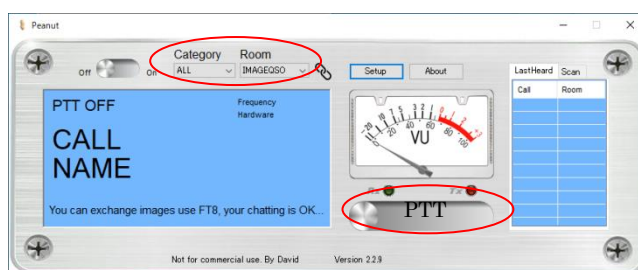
Peanut

Off On

Category ALL

Room IMAGEQSO

Setup

About

LastHeard Scan

| Call | Room |
|---|---|
| | |

PTT OFF

Frequency

Hardware

CALL

NAME

You can exchange images use FT8, your chatting is OK...

20 10 7 5 3 1 0 1 2 3

VU

20 40 60 80 100

Rx

Tx

PTT

Not for commercial use. By David

Version 2.2.9